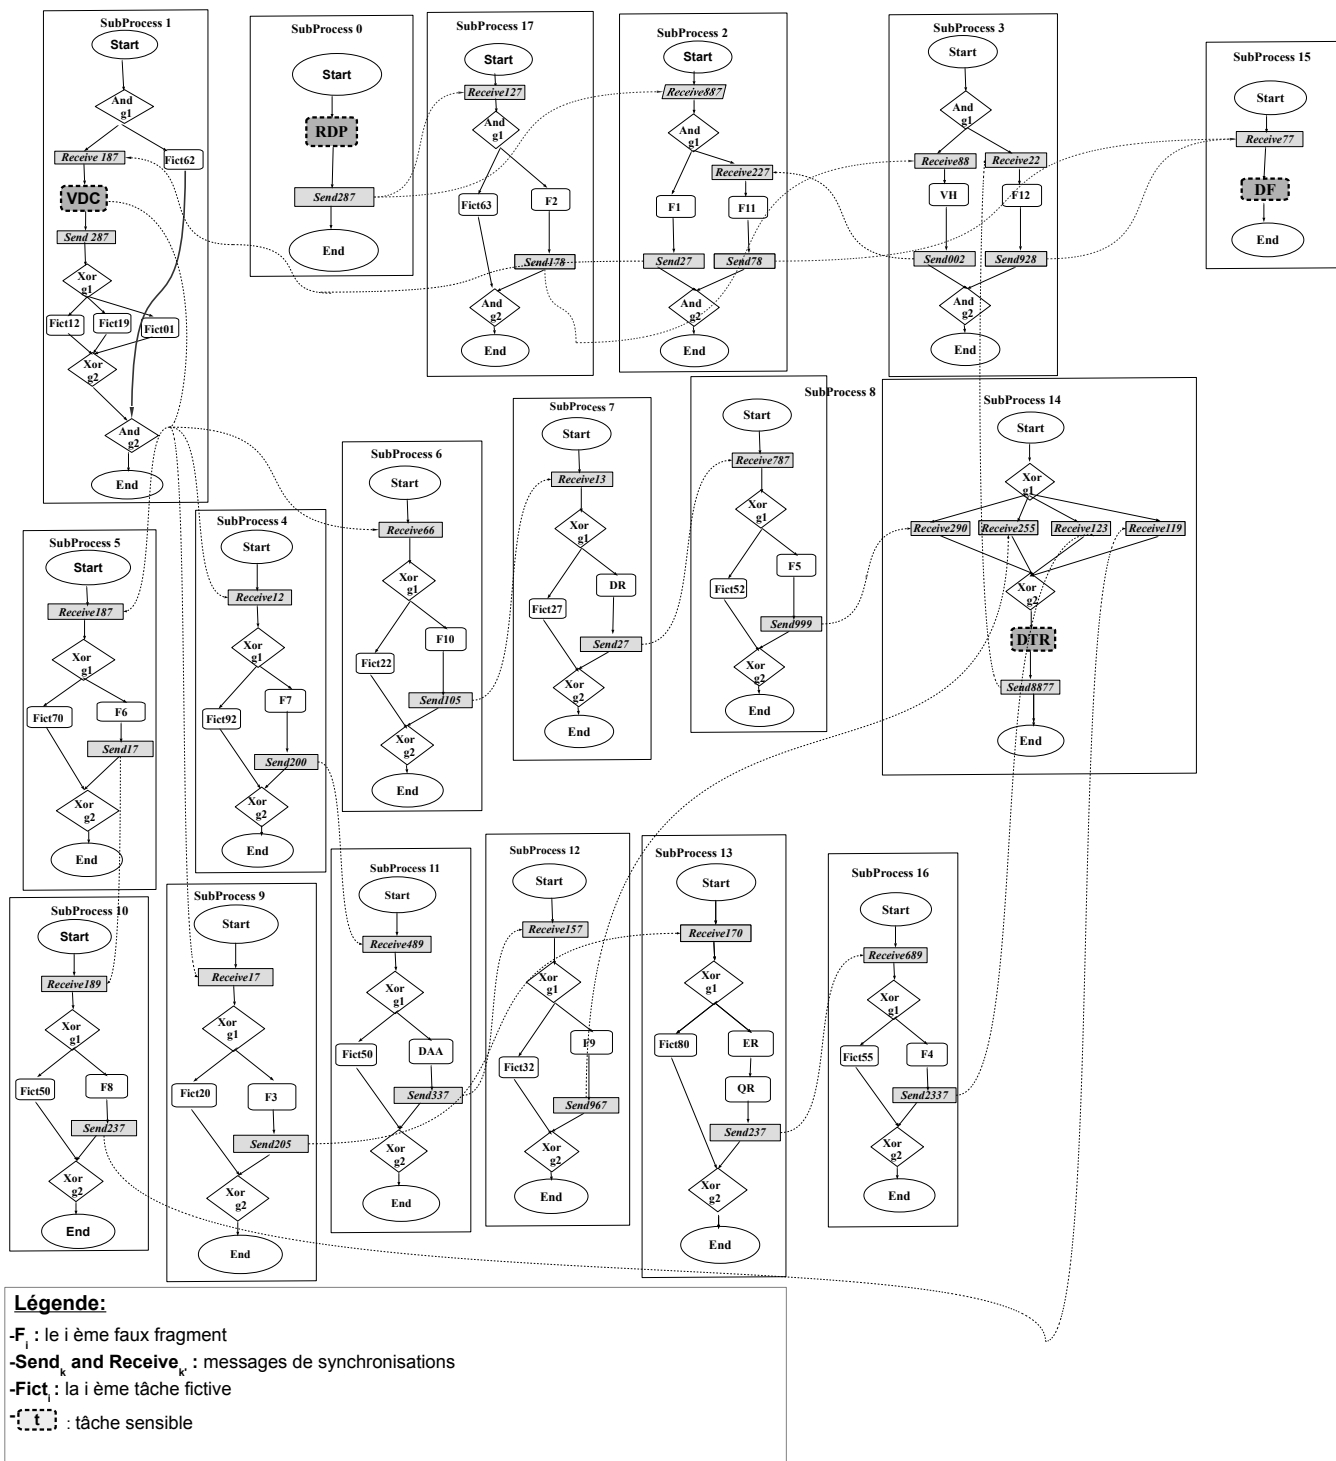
SubProcess 1
Start
And g1
Receive 187
Fict62
VDC
Send 287
Xor g1
Fict12
Fict19
Fict01
Xor g2
And g2
End

SubProcess 0
Start
RDP
Send287
End

SubProcess 17
Start
Receive127
And g1
Fict63
F2
Send178
And g2
End

SubProcess 2
Start
Receive887
And g1
Receive227
F1
F11
Send27
Send78
And g2
End

SubProcess 3
Start
And g1
Receive88
Receive22
VH
F12
Send002
Send928
And g2
End

SubProcess 15
Start
Receive77
DF
End

SubProcess 5
Start
Receive187
Xor g1
Fict70
F6
Send17
Xor g2
End

SubProcess 4
Start
Receive12
Xor g1
Fict92
F7
Send200
Xor g2
End

SubProcess 6
Start
Receive66
Xor g1
Fict22
F10
Send105
Xor g2
End

SubProcess 7
Start
Receive13
Xor g1
DR
Fict27
Send27
Xor g2
End

SubProcess 8
Start
Receive787
Xor g1
Fict52
F5
Send999
Xor g2
End

SubProcess 14
Start
Xor g1
Receive290
Receive255
Receive123
Receive119
Xor g2
DTR
Send8877
End

SubProcess 10
Start
Receive189
Xor g1
Fict50
F8
Send237
Xor g2
End

SubProcess 9
Start
Receive17
Xor g1
Fict20
F3
Send205
Xor g2
End

SubProcess 11
Start
Receive489
Xor g1
Fict50
DAA
Send337
Xor g2
End

SubProcess 12
Start
Receive157
Xor g1
F9
Fict32
Send967
Xor g2
End

SubProcess 13
Start
Receive170
Xor g1
Fict80
ER
QR
Send237
Xor g2
End

SubProcess 16
Start
Receive689
Xor g1
Fict55
F4
Send2337
Xor g2
End

Légende:
-$F_i$ : le i ème faux fragment
-$Send_k$ and $Receive_{k'}$ : messages de synchronisations
-$Fict_i$ : la i ème tâche fictive
-t : tâche sensible